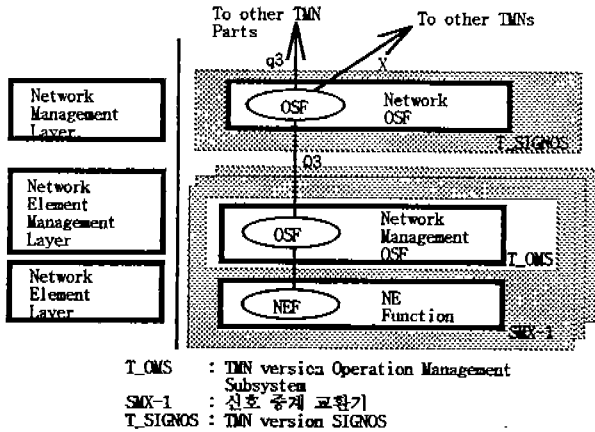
To other TMN Parts

To other TMNs

q3

X

Network Management Layer

OSF

Network OSF

T_SIGNOS

Q3

Network Element Management Layer

OSF

Network Management OSF

T_OMS

Network Element Layer

NEF

NE Function

SMX-1

T_OMS : TMN versica Operation Management Subsystem
SMX-1 : 신호 중계 교환기
T_SIGNOS : TMN version SIGNOS